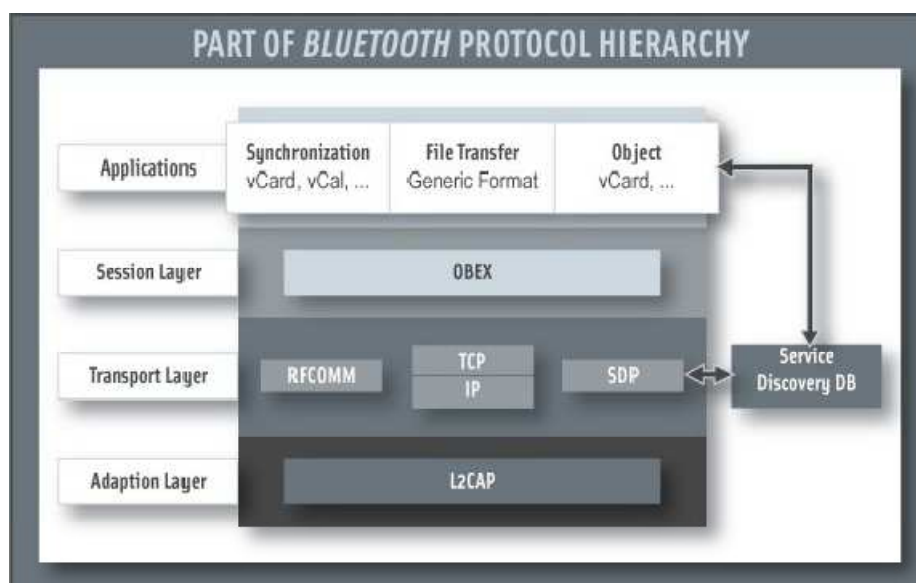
PART OF *BLUETOOTH* PROTOCOL HIERARCHY

Applications

Synchronization
vCard, vCal, ...

File Transfer
Generic Format

Object
vCard, ...

Session Layer

OBEX

Transport Layer

RFCOMM

TCP
IP

SDP

Service
Discovery DB

Adaption Layer

L2CAP